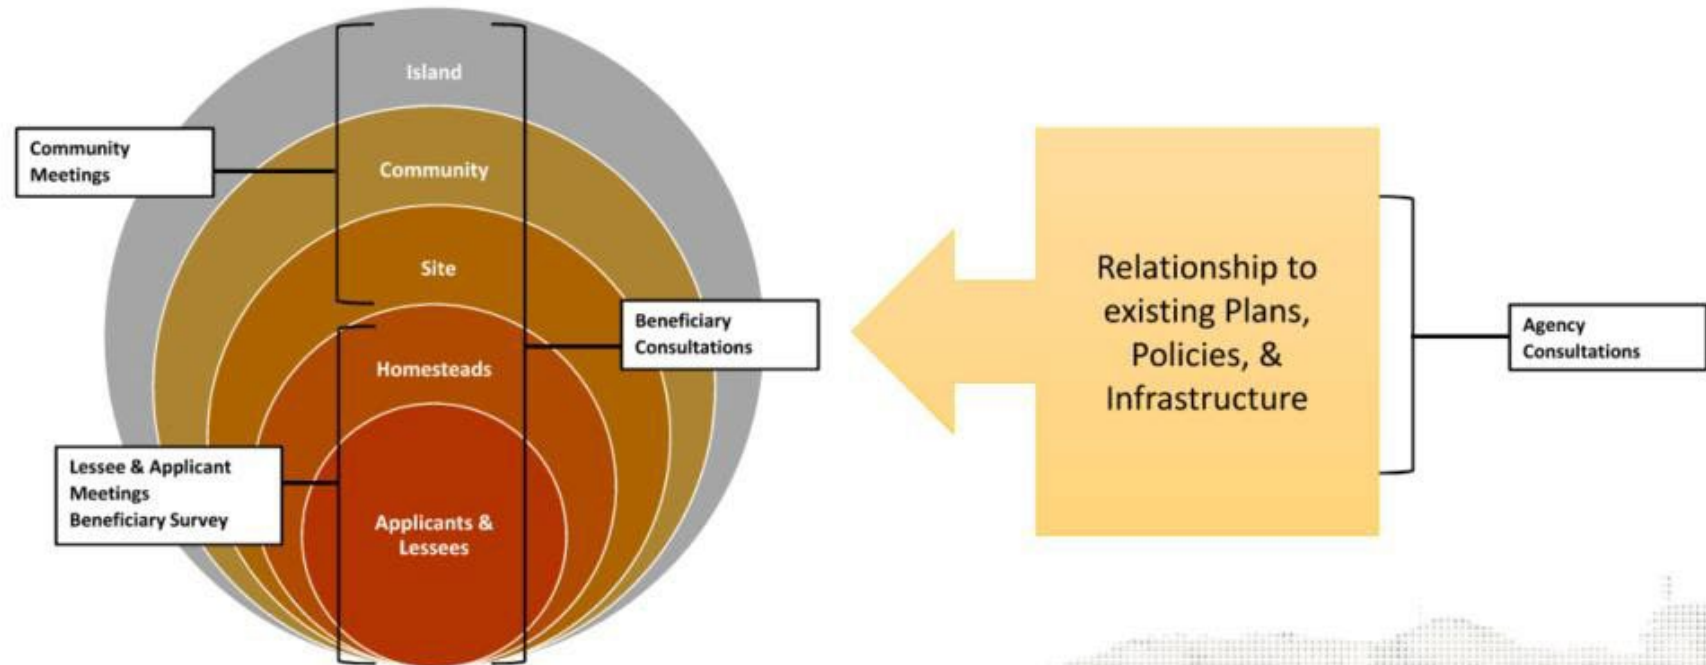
Island

Community

Site

Homesteads

Applicants & Lessees

Community Meetings

Lessee & Applicant Meetings
Beneficiary Survey

Beneficiary Consultations

Relationship to existing Plans, Policies, & Infrastructure

Agency Consultations